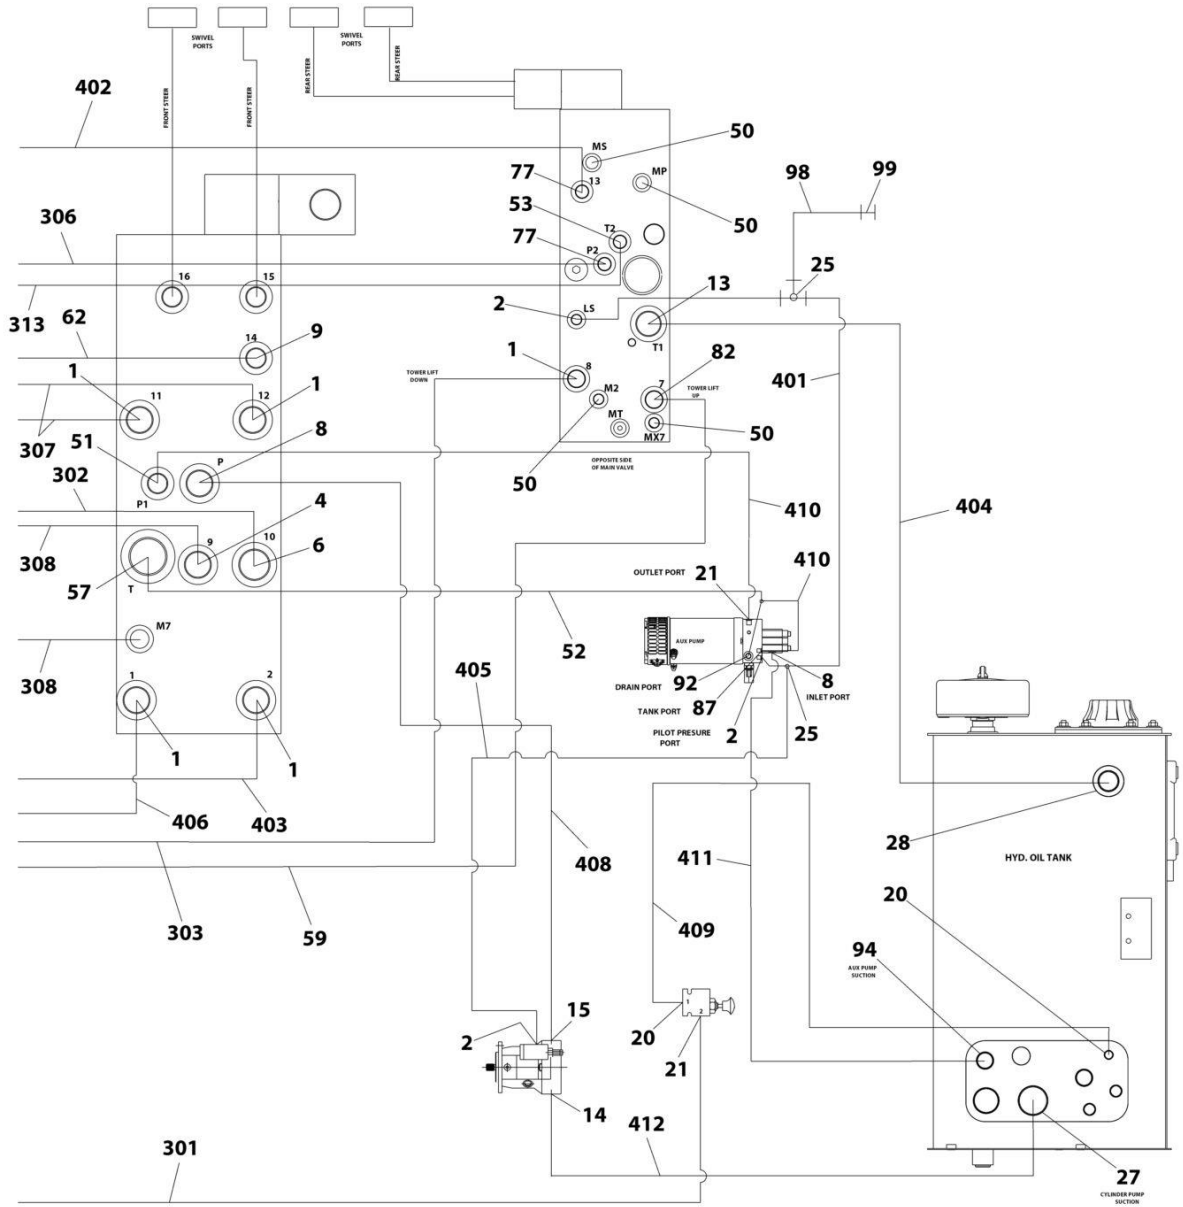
SWIVEL PORTS
SWIVEL PORTS
FRONT STEER
FRONT STEER
REAR STEER
REAR STEER
402
MS
50
77
13
MP
50
98
99
306
53
T2
77
P2
16
15
25
313
62
2
LS
13
T1
14
9
1
TOWER LIFT DOWN
1
8
82
1
11
12
1
M2
7
TOWER LIFT UP
401
MT
MX7
50
307
51
8
P
P1
50
OPPOSITE SIDE OF MAIN VALVE
302
410
404
4
9
10
6
308
57
T
OUTLET PORT
21
410
52
AUX PUMP
M7
308
405
DRAIN PORT
92
8
INLET PORT
TANK PORT
87
2
25
PILOT PRESURE PORT
1
2
1
1
406
403
28
408
303
59
411
HYD. OIL TANK
409
20
94
AUX PUMP SUCTION
15
2
20
1
2
21
14
412
301
27
CYLINDER PUMP SUCTION